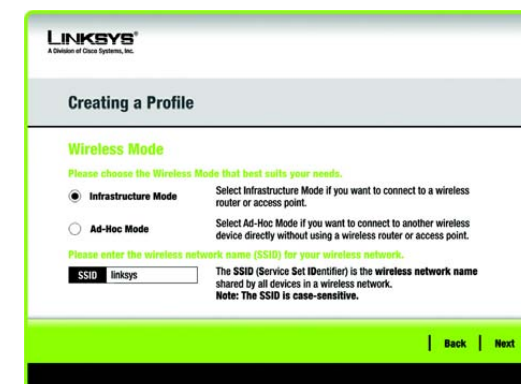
LINKSYS®
A Division of Cisco Systems, Inc.

Creating a Profile

Wireless Mode

Please choose the Wireless Mode that best suits your needs.

Infrastructure Mode
Select Infrastructure Mode if you want to connect to a wireless router or access point.

Ad-Hoc Mode
Select Ad-Hoc Mode if you want to connect to another wireless device directly without using a wireless router or access point.

Please enter the wireless network name (SSID) for your wireless network.

SSID linksys
The SSID (Service Set IDentifier) is the wireless network name shared by all devices in a wireless network.
Note: The SSID is case-sensitive.

Back Next